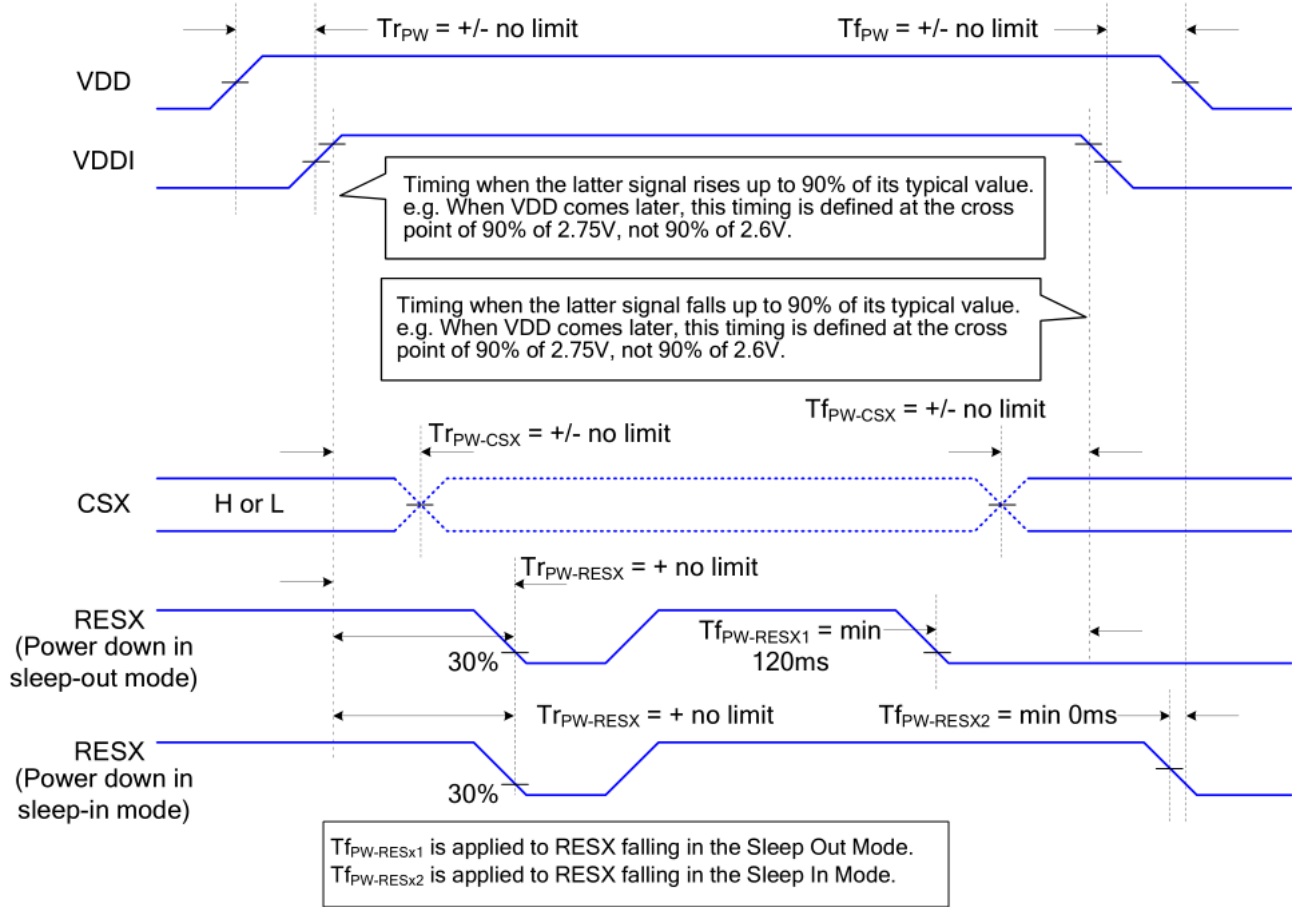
$Tr_{PW}$ = +/- no limit

$Tf_{PW}$ = +/- no limit

VDD

VDDI

Timing when the latter signal rises up to 90% of its typical value. e.g. When VDD comes later, this timing is defined at the cross point of 90% of 2.75V, not 90% of 2.6V.

Timing when the latter signal falls up to 90% of its typical value. e.g. When VDD comes later, this timing is defined at the cross point of 90% of 2.75V, not 90% of 2.6V.

$Tf_{PW-CSX}$ = +/- no limit

$Tr_{PW-CSX}$ = +/- no limit

CSX

H or L

$Tr_{PW-RESX}$ = + no limit

RESX (Power down in sleep-out mode)

30%

$Tf_{PW-RESX1}$ = min 120ms

$Tr_{PW-RESX}$ = + no limit

$Tf_{PW-RESX2}$ = min 0ms

RESX (Power down in sleep-in mode)

30%

$Tf_{PW-RESx1}$ is applied to RESX falling in the Sleep Out Mode.
$Tf_{PW-RESx2}$ is applied to RESX falling in the Sleep In Mode.